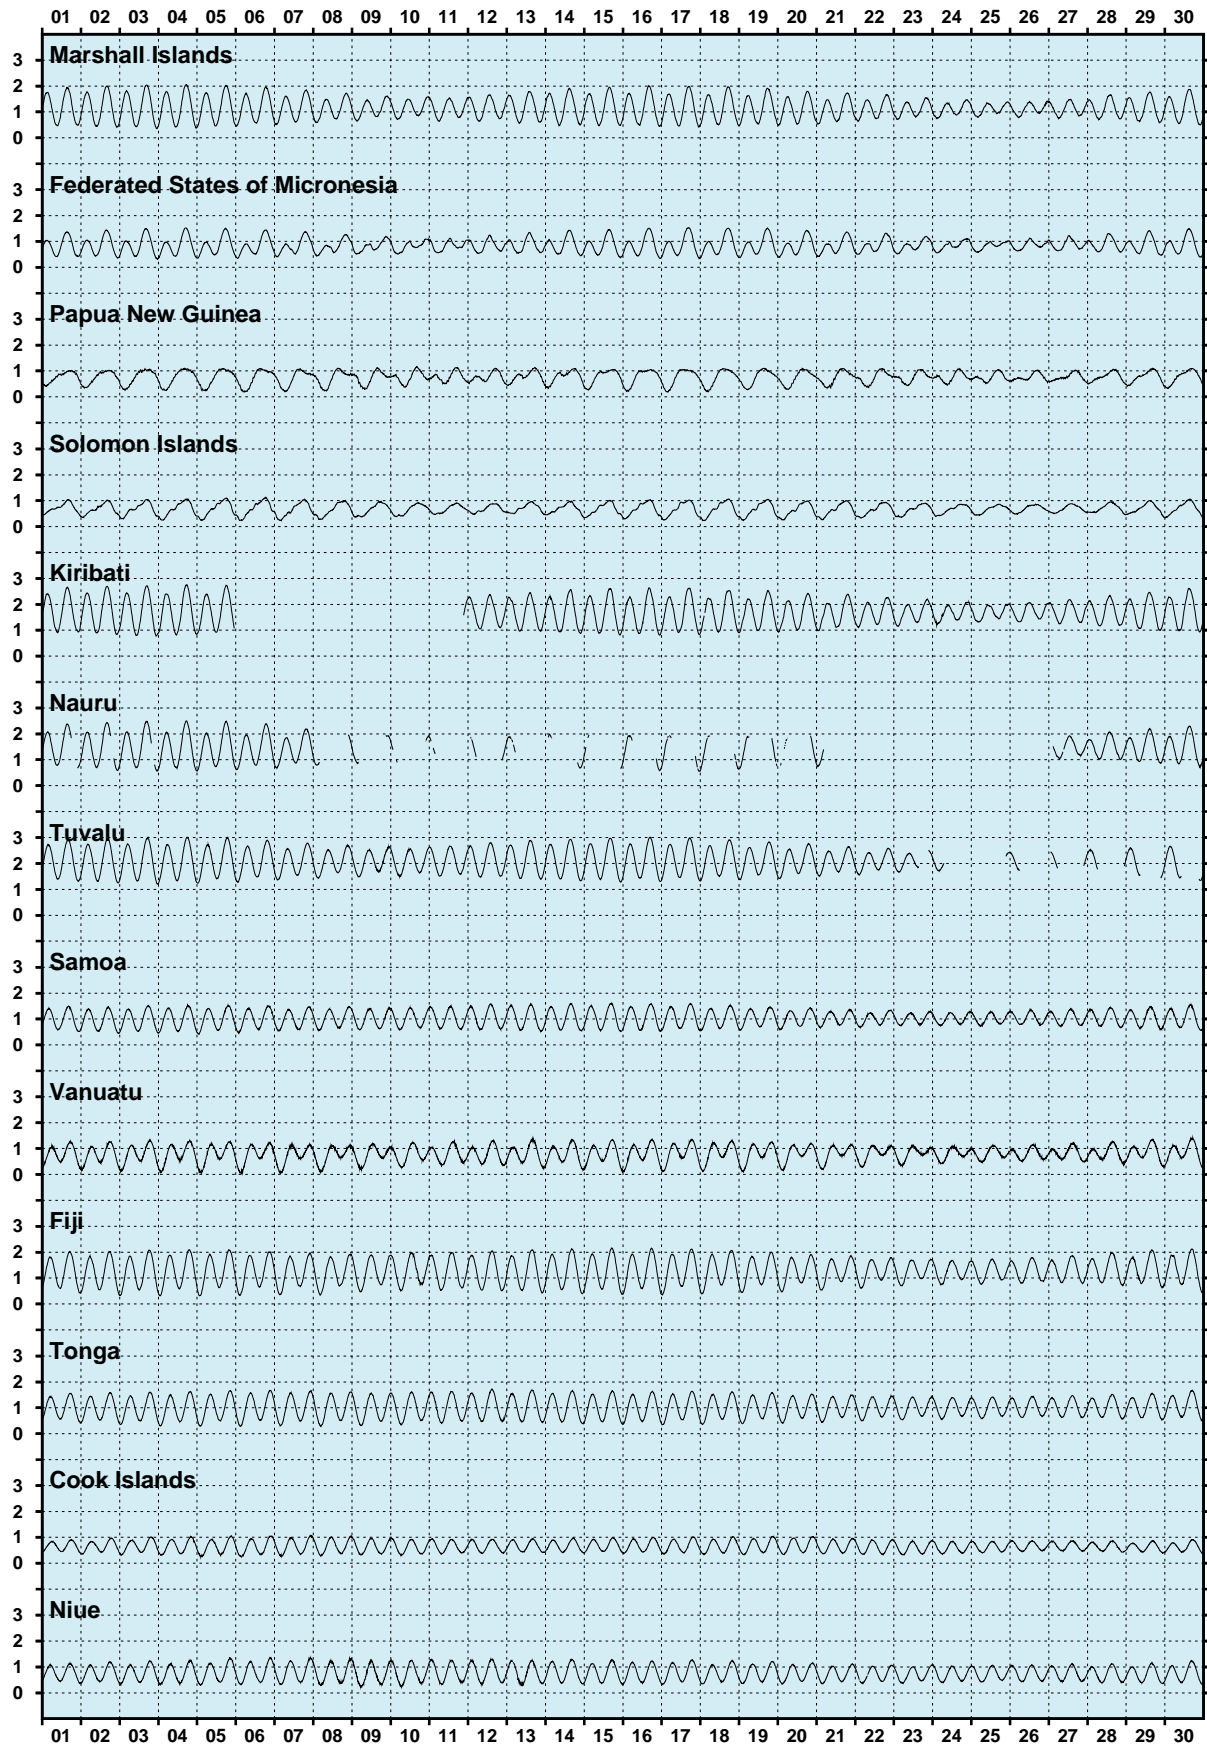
01 02 03 04 05 06 07 08 09 10 11 12 13 14 15 16 17 18 19 20 21 22 23 24 25 26 27 28 29 30

Marshall Islands
3
2
1
0

Federated States of Micronesia
3
2
1
0

Papua New Guinea
3
2
1
0

Solomon Islands
3
2
1
0

Kiribati
3
2
1
0

Nauru
3
2
1
0

Tuvalu
3
2
1
0

Samoa
3
2
1
0

Vanuatu
3
2
1
0

Fiji
3
2
1
0

Tonga
3
2
1
0

Cook Islands
3
2
1
0

Niue
3
2
1
0

01 02 03 04 05 06 07 08 09 10 11 12 13 14 15 16 17 18 19 20 21 22 23 24 25 26 27 28 29 30